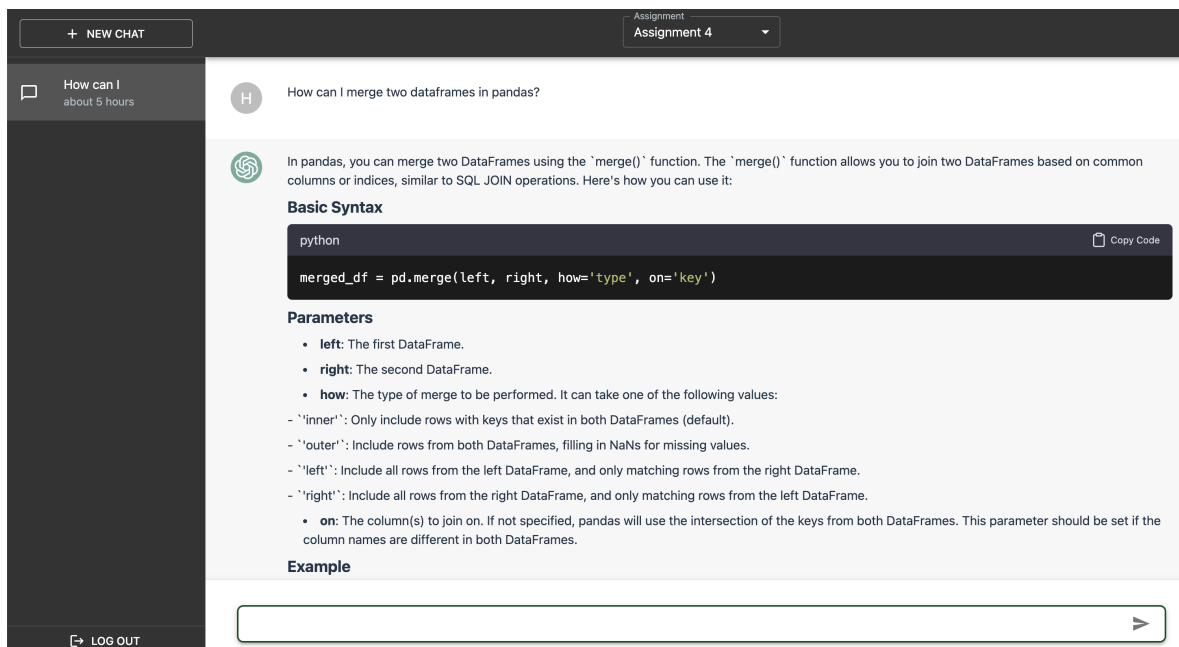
+ NEW CHAT

How can I
about 5 hours

LOG OUT

Assignment
Assignment 4

H

How can I merge two dataframes in pandas?

In pandas, you can merge two DataFrames using the `merge()` function. The `merge()` function allows you to join two DataFrames based on common columns or indices, similar to SQL JOIN operations. Here's how you can use it:

**Basic Syntax**

python

Copy Code

```
merged_df = pd.merge(left, right, how='type', on='key')
```

**Parameters**

- **left**: The first DataFrame.
- **right**: The second DataFrame.
- **how**: The type of merge to be performed. It can take one of the following values:

- `'inner'`: Only include rows with keys that exist in both DataFrames (default).

- `'outer'`: Include rows from both DataFrames, filling in NaNs for missing values.

- `'left'`: Include all rows from the left DataFrame, and only matching rows from the right DataFrame.

- `'right'`: Include all rows from the right DataFrame, and only matching rows from the left DataFrame.

- **on**: The column(s) to join on. If not specified, pandas will use the intersection of the keys from both DataFrames. This parameter should be set if the column names are different in both DataFrames.

**Example**